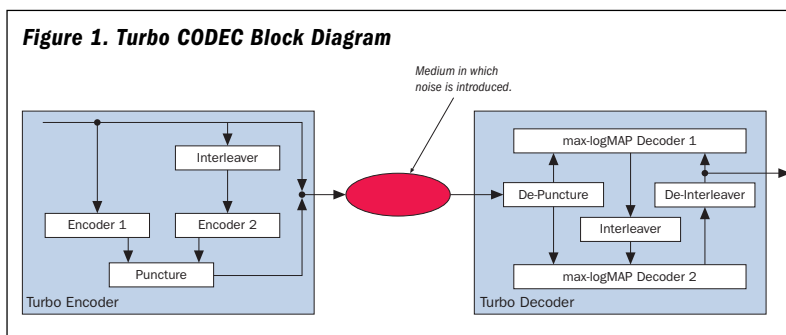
Figure 1. Turbo CODEC Block Diagram

Medium in which noise is introduced.

Interleaver

Encoder 1

Encoder 2

Puncture

Turbo Encoder

max-logMAP Decoder 1

De-Puncture

De-Interleaver

Interleaver

max-logMAP Decoder 2

Turbo Decoder